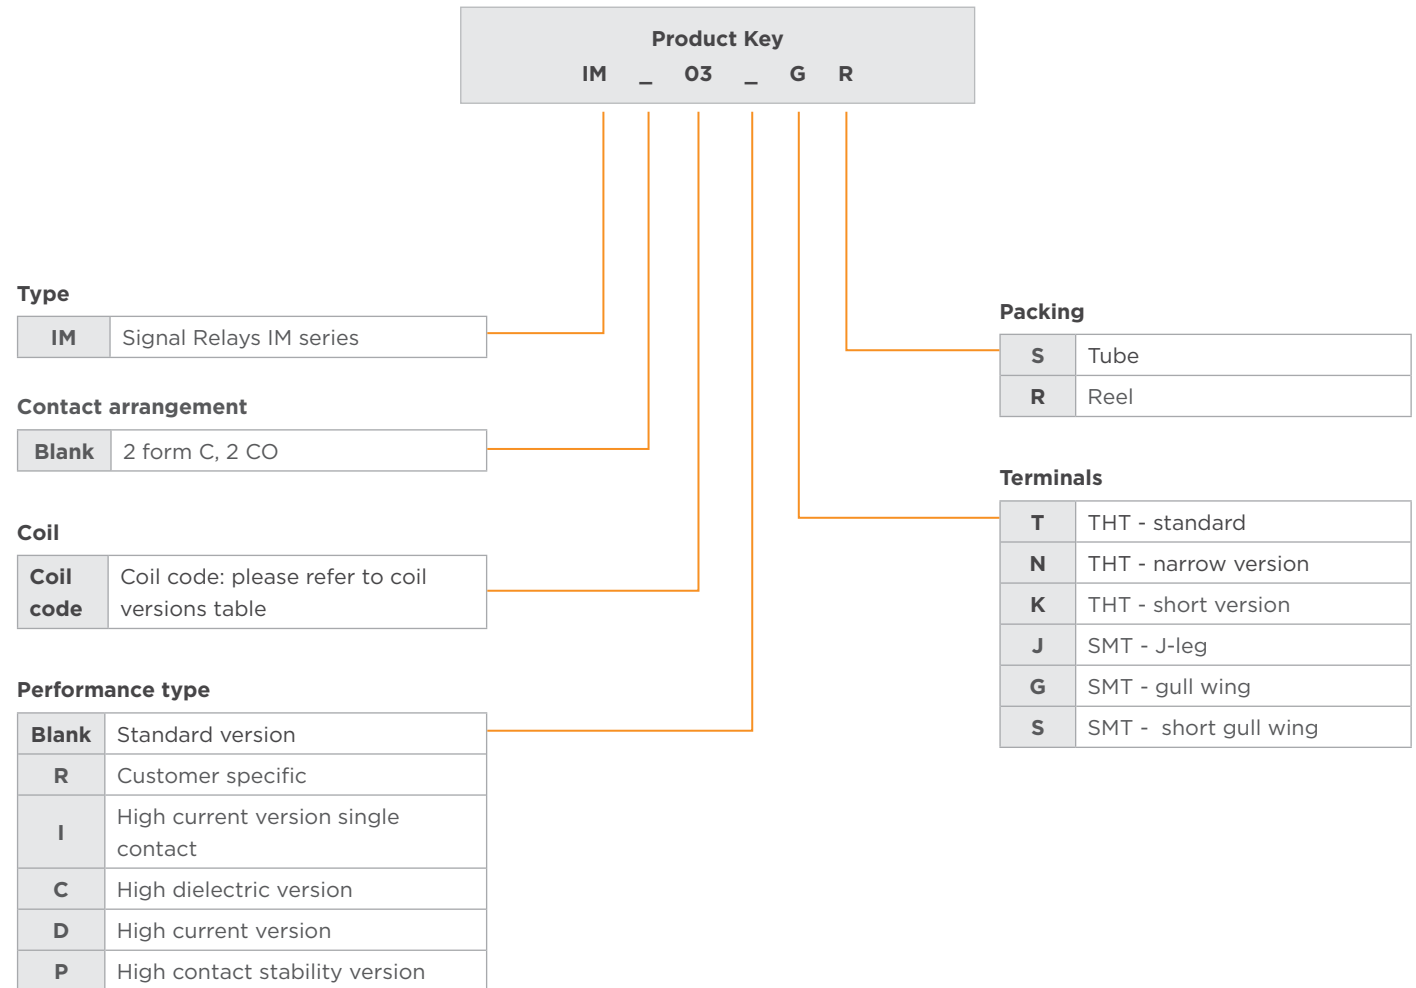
Product Key
IM _ 03 _ G R

Type

| IM | Signal Relays IM series |
|---|---|

Contact arrangement

| Blank | 2 form C, 2 CO |
|---|---|

Coil

| Coil code | Coil code: please refer to coil versions table |
|---|---|

Performance type

| Blank | Standard version |
|---|---|
| R | Customer specific |
| I | High current version single contact |
| C | High dielectric version |
| D | High current version |
| P | High contact stability version |

Packing

| S | Tube |
|---|---|
| R | Reel |

Terminals

| T | THT - standard |
|---|---|
| N | THT - narrow version |
| K | THT - short version |
| J | SMT - J-leg |
| G | SMT - gull wing |
| S | SMT - short gull wing |